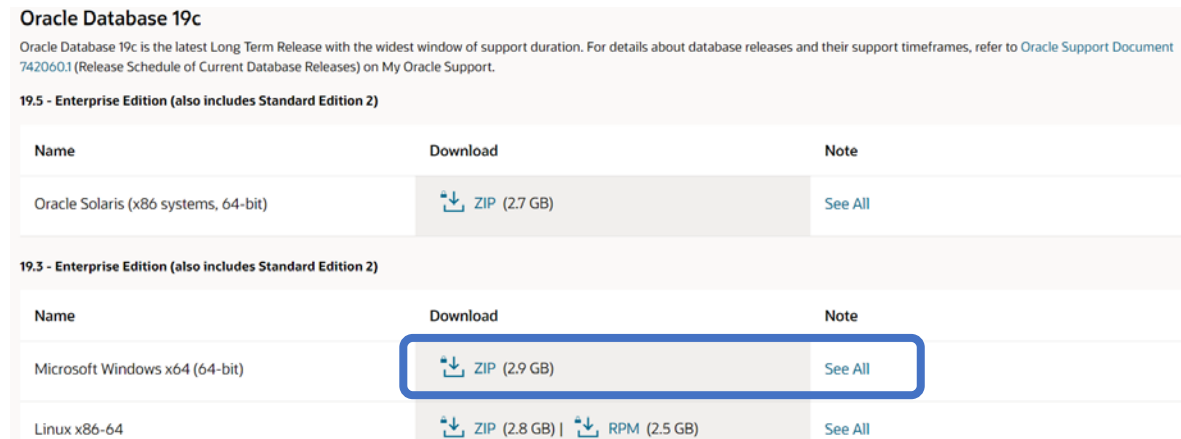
Oracle Database 19c

Oracle Database 19c is the latest Long Term Release with the widest window of support duration. For details about database releases and their support timeframes, refer to Oracle Support Document 742060.1 (Release Schedule of Current Database Releases) on My Oracle Support.

19.5 - Enterprise Edition (also includes Standard Edition 2)

| Name | Download | Note |
|---|---|---|
| Oracle Solaris (x86 systems, 64-bit) | ZIP (2.7 GB) | See All |

19.3 - Enterprise Edition (also includes Standard Edition 2)

| Name | Download | Note |
|---|---|---|
| Microsoft Windows x64 (64-bit) | ZIP (2.9 GB) | See All |
| Linux x86-64 | ZIP (2.8 GB) \| RPM (2.5 GB) | See All |